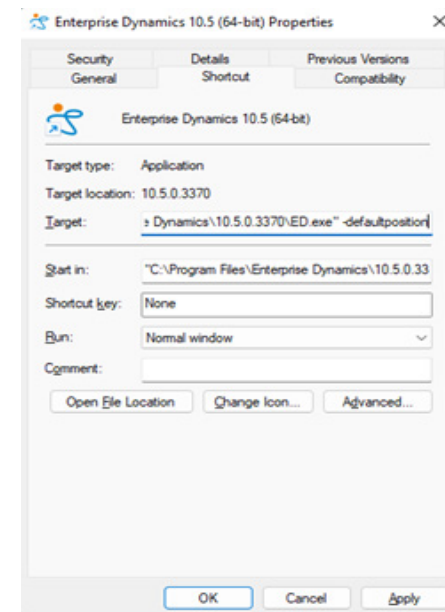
Enterprise Dynamics 10.5 (64-bit) Properties ×

Security
Details
Previous Versions
General
Shortcut
Compatibility

Enterprise Dynamics 10.5 (64-bit)

Target type: Application
Target location: 10.5.0.3370
Target: ɛ Dynamics\10.5.0.3370\ED.exe" -defaultposition

Start in: "C:\Program Files\Enterprise Dynamics\10.5.0.33
Shortcut key: None
Run: Normal window
Comment:

Open File Location
Change Icon...
Advanced...

OK
Cancel
Apply